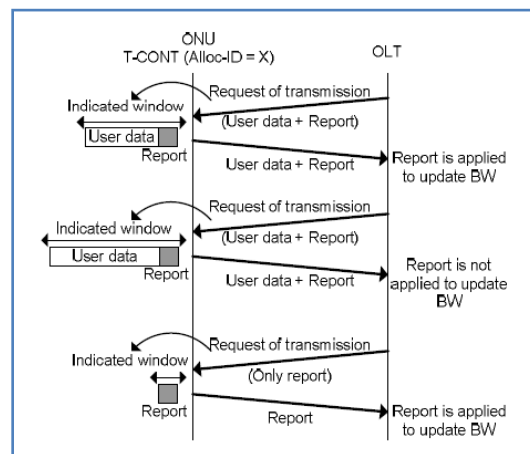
ONU
T-CONT (Alloc-ID = X)

OLT

Request of transmission

Indicated window

(User data + Report)

User data

Report

User data + Report

Report is applied to update BW

Request of transmission

Indicated window

(User data + Report)

User data

Report

User data + Report

Report is not applied to update BW

Request of transmission

Indicated window

(Only report)

Report

Report

Report is applied to update BW